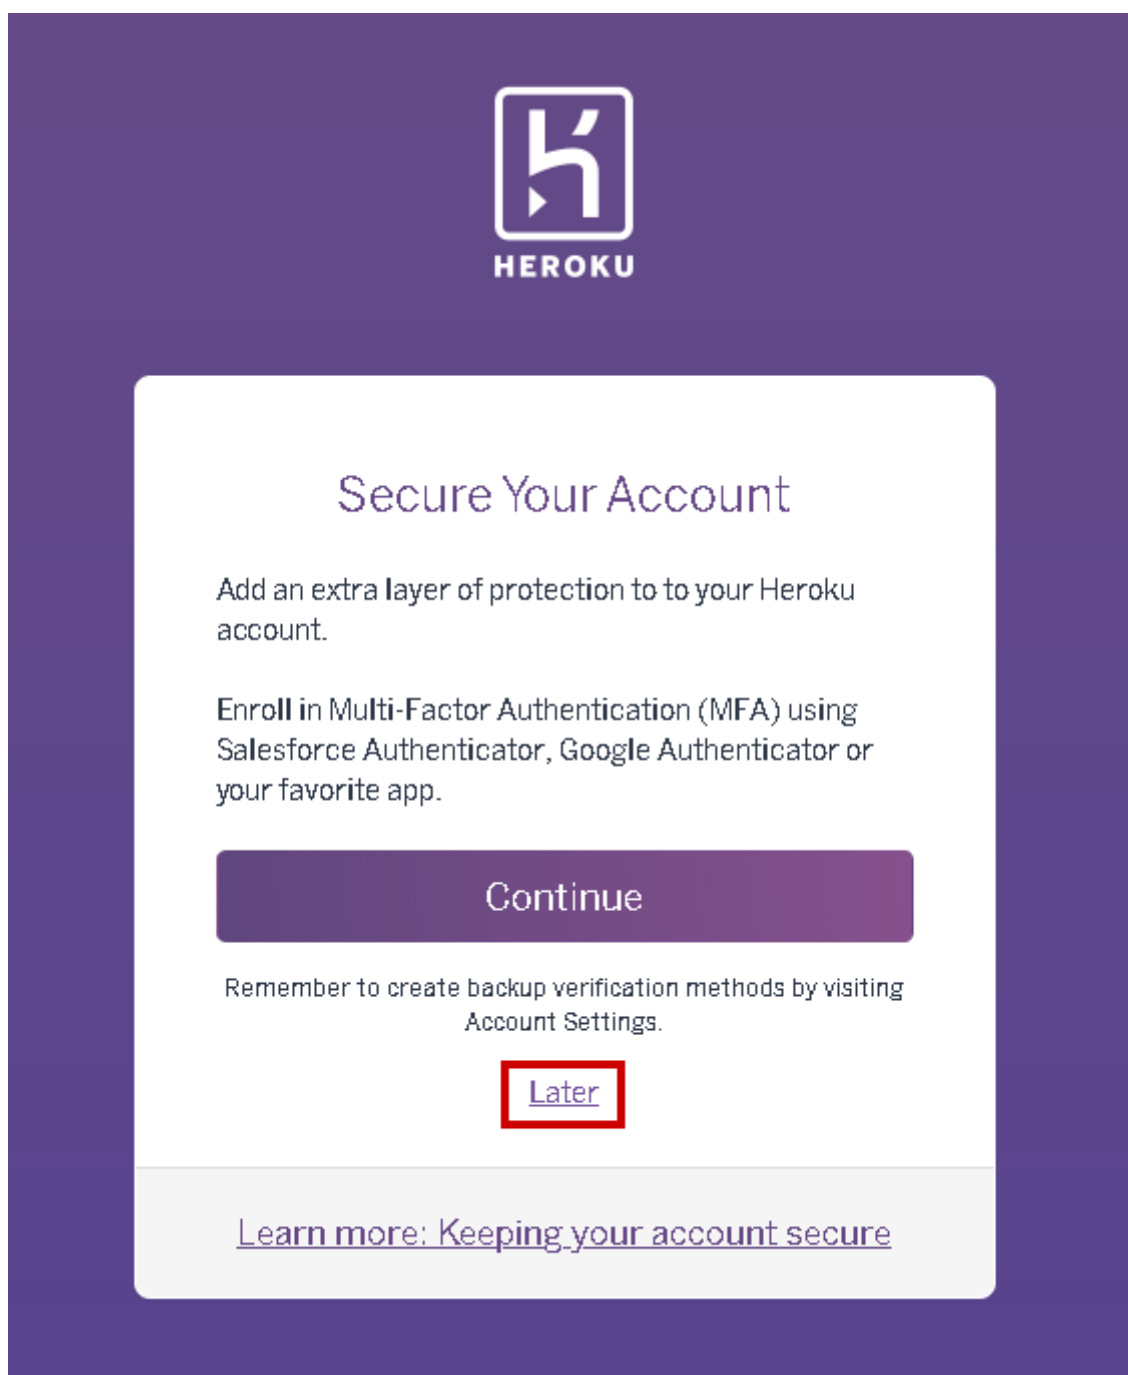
HEROKU

Secure Your Account

Add an extra layer of protection to to your Heroku account.

Enroll in Multi-Factor Authentication (MFA) using Salesforce Authenticator, Google Authenticator or your favorite app.

Continue

Remember to create backup verification methods by visiting Account Settings.

Later

Learn more: Keeping your account secure